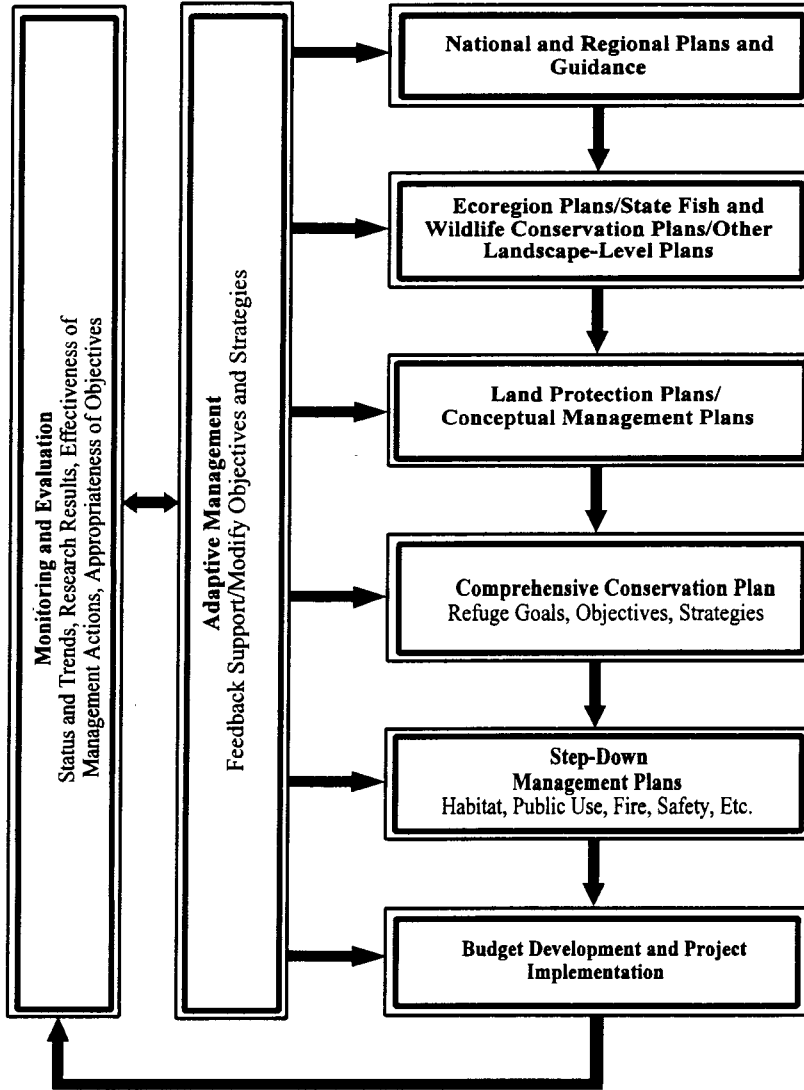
Monitoring and Evaluation
Status and Trends, Research Results, Effectiveness of Management Actions, Appropriateness of Objectives

Adaptive Management
Feedback Support/Modify Objectives and Strategies

National and Regional Plans and Guidance

Ecoregion Plans/State Fish and Wildlife Conservation Plans/Other Landscape-Level Plans

Land Protection Plans/ Conceptual Management Plans

Comprehensive Conservation Plan
Refuge Goals, Objectives, Strategies

Step-Down Management Plans
Habitat, Public Use, Fire, Safety, Etc.

Budget Development and Project Implementation